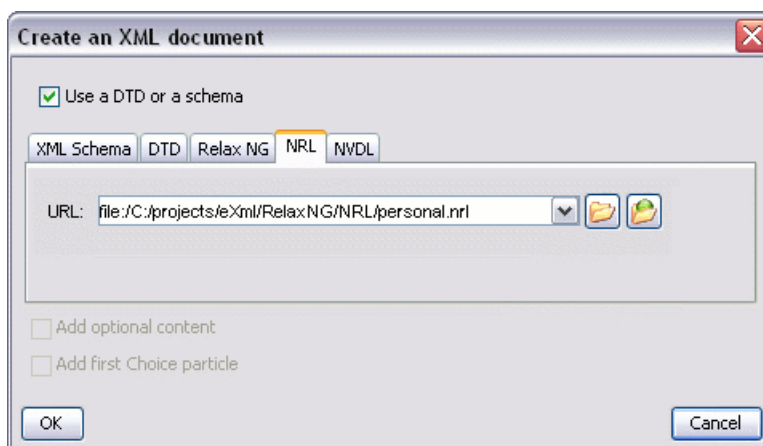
Create an XML document

Use a DTD or a schema

XML Schema | DTD | Relax NG | NRL | NVDL

URL: file:/C:/projects/eXml/RelaxNG/NRL/personal.nrl

Add optional content

Add first Choice particle

OK

Cancel